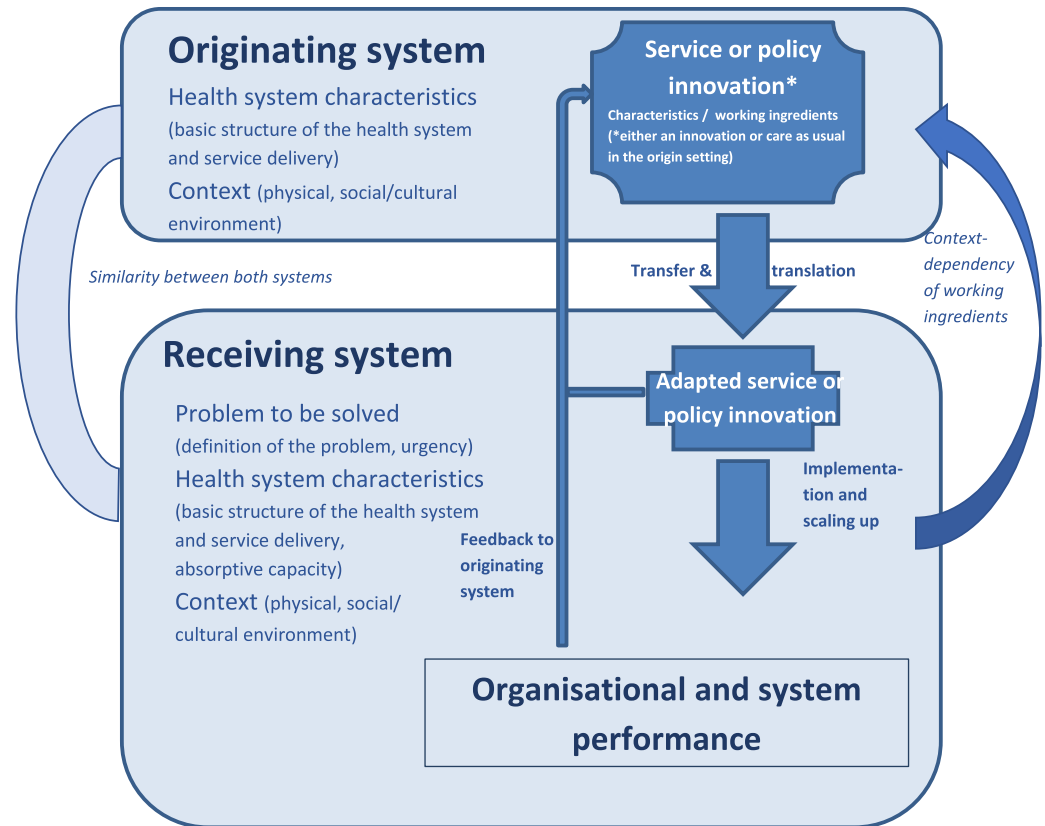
Originating system

Health system characteristics
(basic structure of the health system and service delivery)
Context (physical, social/cultural environment)

Service or policy innovation*
Characteristics / working ingredients
(*either an innovation or care as usual in the origin setting)

Similarity between both systems

Transfer & translation

Context-dependency of working ingredients

Receiving system

Problem to be solved
(definition of the problem, urgency)
Health system characteristics
(basic structure of the health system and service delivery, absorptive capacity)
Context (physical, social/ cultural environment)

Adapted service or policy innovation

Implementation and scaling up

Feedback to originating system

Organisational and system performance